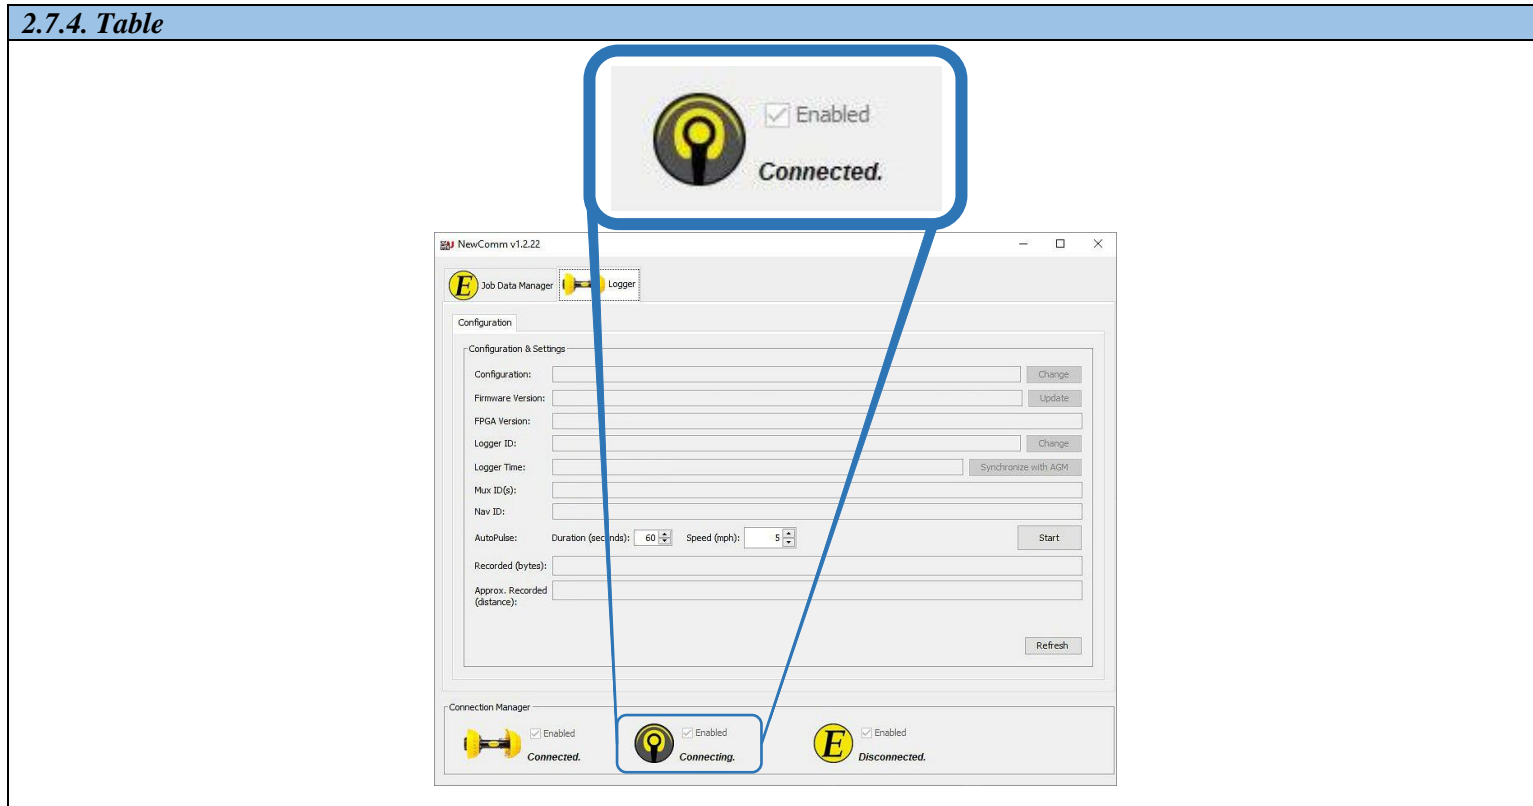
2.7.4. Table

Enabled
Connected.

NewComm v1.2.22

Job Data Manager
Logger

Configuration

Configuration & Settings

Configuration:
Change

Firmware Version:
Update

FPGA Version:

Logger ID:
Change

Logger Time:
Synchronize with AGM

Mux ID(s):

Nav ID:

AutoPulse: Duration (seconds): 60 Speed (mph): 5
Start

Recorded (bytes):

Approx. Recorded (distance):

Refresh

Connection Manager

Enabled
Connected.

Enabled
Connecting.

Enabled
Disconnected.